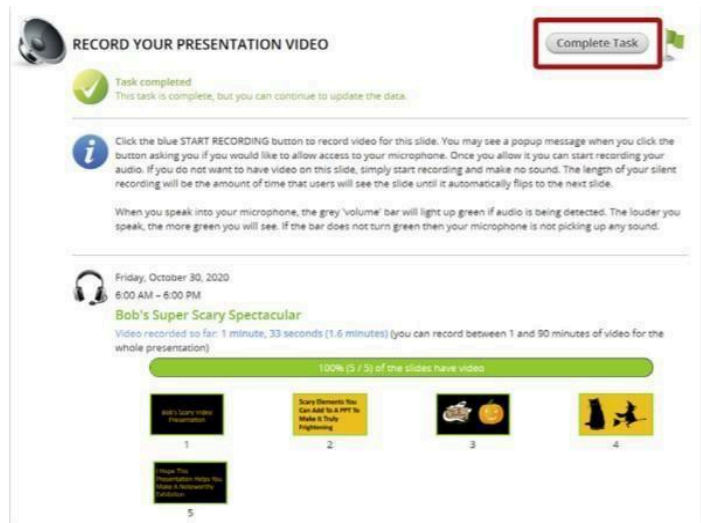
RECORD YOUR PRESENTATION VIDEO

Complete Task

Task completed
This task is complete, but you can continue to update the data.

Click the blue START RECORDING button to record video for this slide. You may see a popup message when you click the button asking you if you would like to allow access to your microphone. Once you allow it you can start recording your audio. If you do not want to have video on this slide, simply start recording and make no sound. The length of your silent recording will be the amount of time that users will see the slide until it automatically flips to the next slide.

When you speak into your microphone, the grey 'volume' bar will light up green if audio is being detected. The louder you speak, the more green you will see. If the bar does not turn green then your microphone is not picking up any sound.

Friday, October 30, 2020
6:00 AM – 6:00 PM

Bob's Super Scary Spectacular

Video recorded so far: 1 minute, 33 seconds (1.6 minutes) (you can record between 1 and 90 minutes of video for the whole presentation)

100% (5 / 5) of the slides have video

Bob's Scary Video Presentation
1

Scary Elements You Can Add To A PPT To Make It Truly Frightening
2

3

4

I Hope This Presentation Helps You Make A Noteworthy Exhibition
5